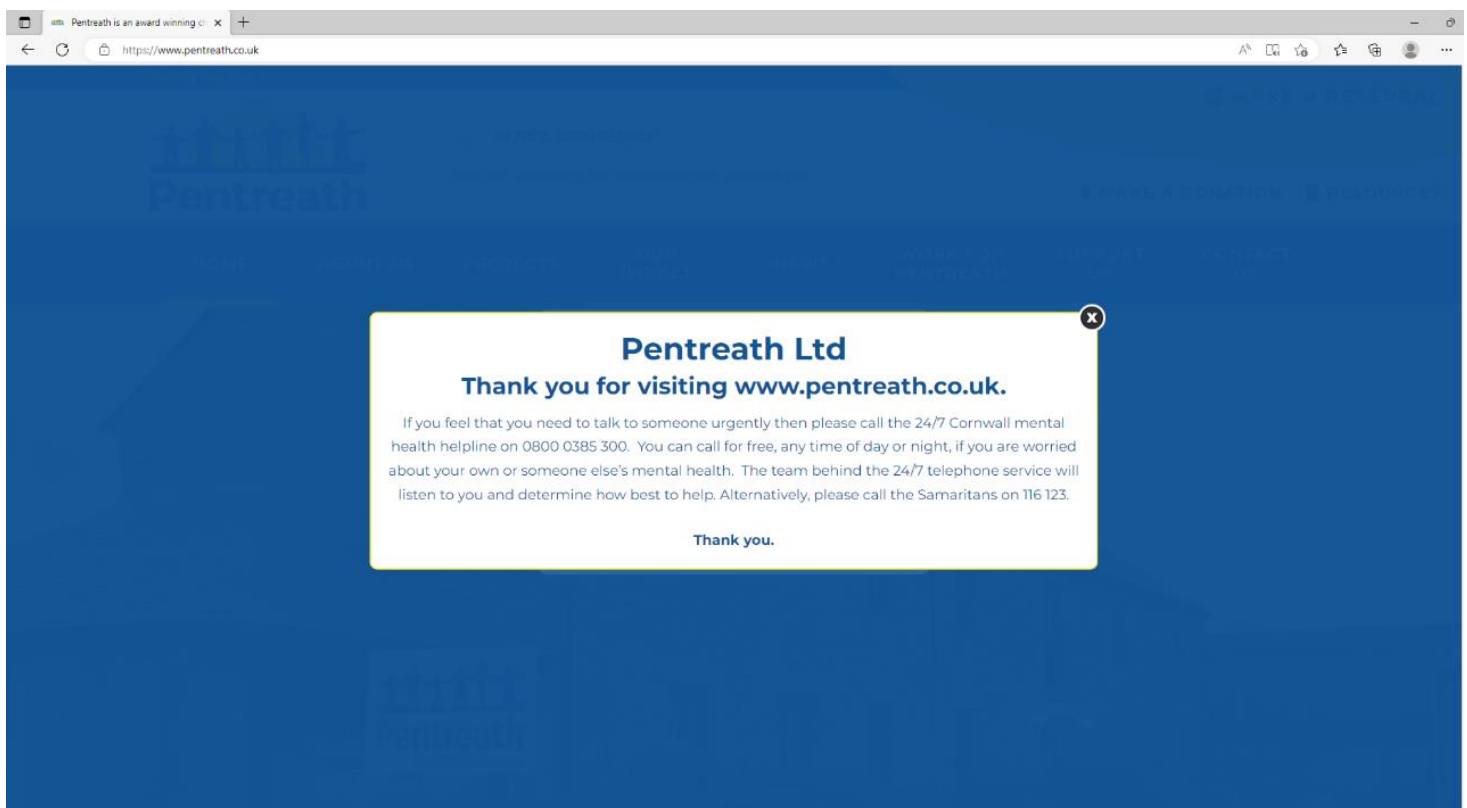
Pentreath is an award winning c

https://www.pentreath.co.uk

Pentreath Ltd

Thank you for visiting www.pentreath.co.uk.

If you feel that you need to talk to someone urgently then please call the 24/7 Cornwall mental health helpline on 0800 0385 300. You can call for free, any time of day or night, if you are worried about your own or someone else's mental health. The team behind the 24/7 telephone service will listen to you and determine how best to help. Alternatively, please call the Samaritans on 116 123.

Thank you.